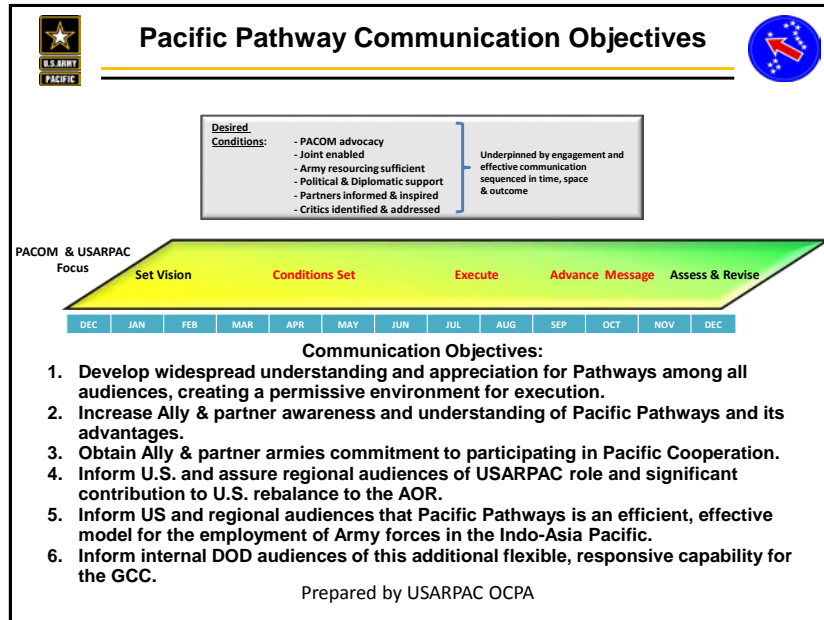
U.S.ARMY
PACIFIC

Pacific Pathway Communication Objectives

Desired Conditions:
- PACOM advocacy
- Joint enabled
- Army resourcing sufficient
- Political & Diplomatic support
- Partners informed & inspired
- Critics identified & addressed

Underpinned by engagement and effective communication sequenced in time, space & outcome

PACOM & USARPAC Focus

Set Vision
Conditions Set
Execute
Advance Message
Assess & Revise

| DEC | JAN | FEB | MAR | APR | MAY | JUN | JUL | AUG | SEP | OCT | NOV | DEC |
|---|---|---|---|---|---|---|---|---|---|---|---|---|

Communication Objectives:

1. Develop widespread understanding and appreciation for Pathways among all audiences, creating a permissive environment for execution.
2. Increase Ally & partner awareness and understanding of Pacific Pathways and its advantages.
3. Obtain Ally & partner armies commitment to participating in Pacific Cooperation.
4. Inform U.S. and assure regional audiences of USARPAC role and significant contribution to U.S. rebalance to the AOR.
5. Inform US and regional audiences that Pacific Pathways is an efficient, effective model for the employment of Army forces in the Indo-Asia Pacific.
6. Inform internal DOD audiences of this additional flexible, responsive capability for the GCC.

Prepared by USARPAC OCPA